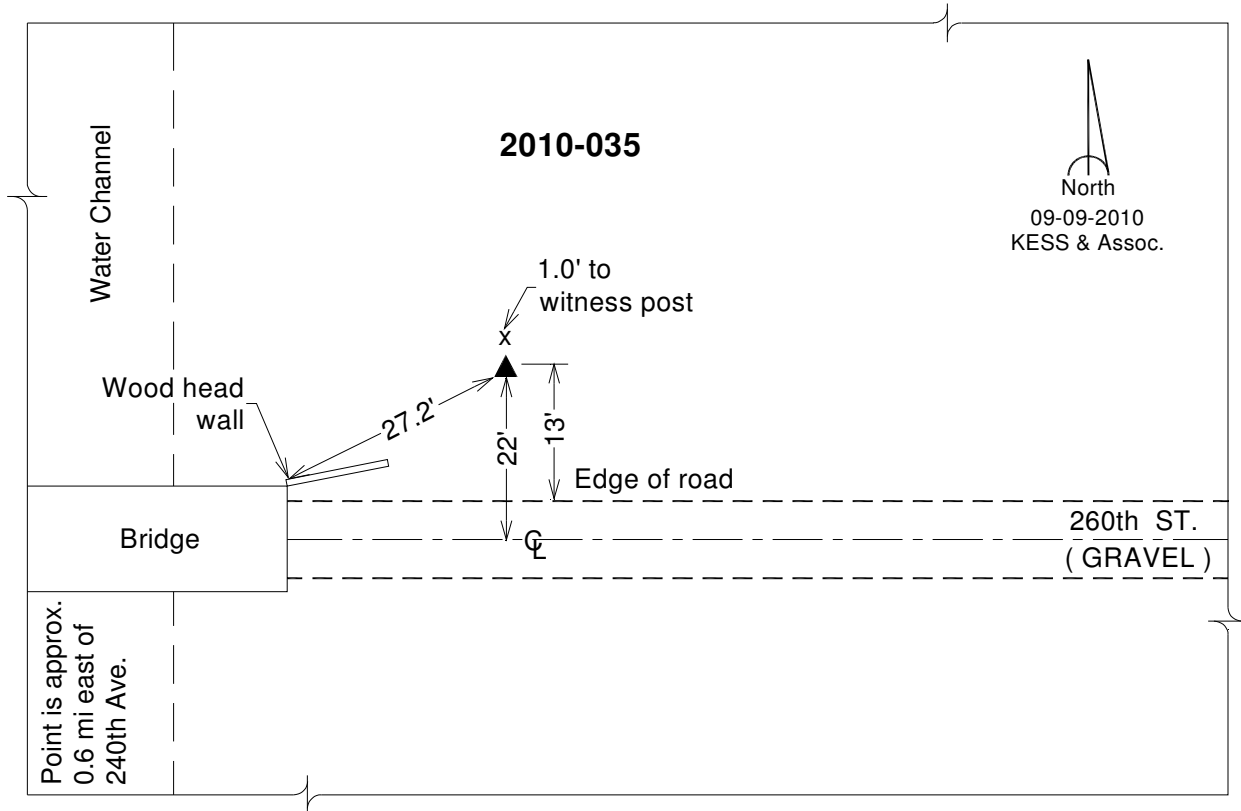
Water Channel

2010-035

North
09-09-2010
KESS & Assoc.

1.0' to
witness post

x

Wood head
wall

27.2'

22'

13'

Edge of road

Bridge

℄

260th ST.
( GRAVEL )

Point is approx.
0.6 mi east of
240th Ave.